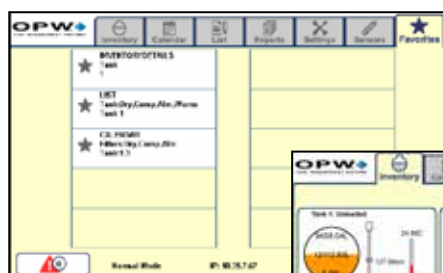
OPW

Inventory

Calendar

List

Reports

Settings

Sensors

Favorites

INVENTORY DETAILS
Tank
1

LIST
Tank Dry, Comp, Alm, Warns
Tank 1

C.S. PROBES
Filters Dry, Comp, Alm
Tank 1-3

Normal Mode

IP: 10.75.7.47

OPW

Inventory

Tank 1: Unleaded

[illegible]

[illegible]

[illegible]